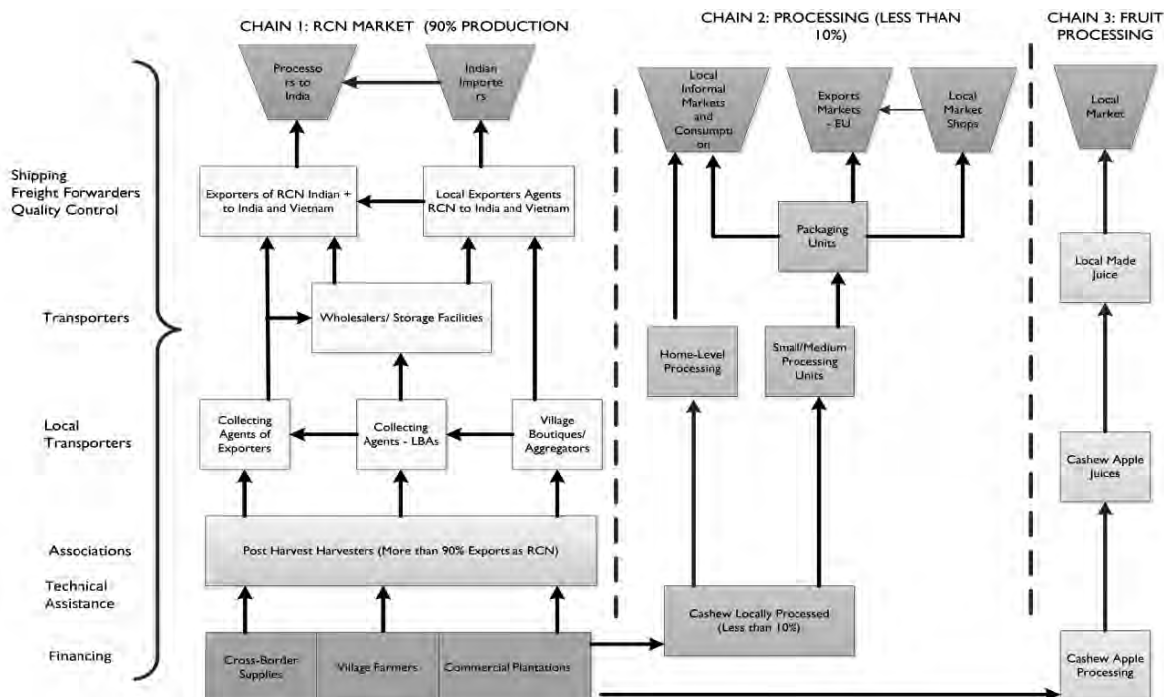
CHAIN 1: RCN MARKET (90% PRODUCTION

CHAIN 2: PROCESSING (LESS THAN 10%)

CHAIN 3: FRUIT PROCESSING

Shipping
Freight Forwarders
Quality Control

Transporters

Local Transporters

Associations

Technical Assistance

Financing

Processors to India

Indian Importers

Exporters of RCN Indian + to India and Vietnam

Local Exporters Agents RCN to India and Vietnam

Wholesalers/ Storage Facilities

Collecting Agents of Exporters

Collecting Agents - LBAs

Village Boutiques/ Aggregators

Post Harvest Harvesters (More than 90% Exports as RCN)

Cross-Border Supplies

Village Farmers

Commercial Plantations

Local Informal Markets and Consumption

Exports Markets - EU

Local Market Shops

Packaging Units

Home-Level Processing

Small/Medium Processing Units

Cashew Locally Processed (Less than 10%)

Local Market

Local Made Juice

Cashew Apple Juices

Cashew Apple Processing